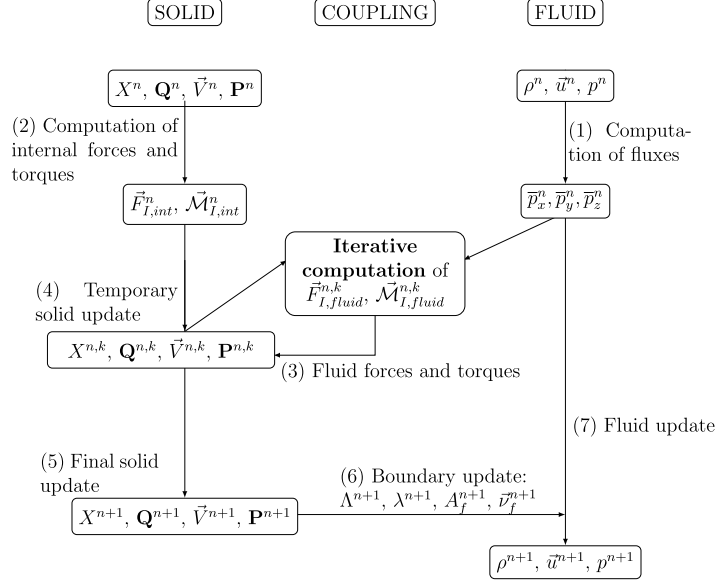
SOLID

COUPLING

FLUID

$X^n, \mathbf{Q}^n, \vec{V}^n, \mathbf{P}^n$

$\rho^n, \vec{u}^n, p^n$

(2) Computation of internal forces and torques

(1) Computation of fluxes

$\vec{F}^n_{I,int}, \vec{\mathcal{M}}^n_{I,int}$

$\overline{p}^n_x, \overline{p}^n_y, \overline{p}^n_z$

**Iterative computation** of $\vec{F}^{n,k}_{I,fluid}, \vec{\mathcal{M}}^{n,k}_{I,fluid}$

(4) Temporary solid update

$X^{n,k}, \mathbf{Q}^{n,k}, \vec{V}^{n,k}, \mathbf{P}^{n,k}$

(3) Fluid forces and torques

(7) Fluid update

(5) Final solid update

(6) Boundary update: $\Lambda^{n+1}, \lambda^{n+1}, A^{n+1}_f, \vec{\nu}^{n+1}_f$

$X^{n+1}, \mathbf{Q}^{n+1}, \vec{V}^{n+1}, \mathbf{P}^{n+1}$

$\rho^{n+1}, \vec{u}^{n+1}, p^{n+1}$